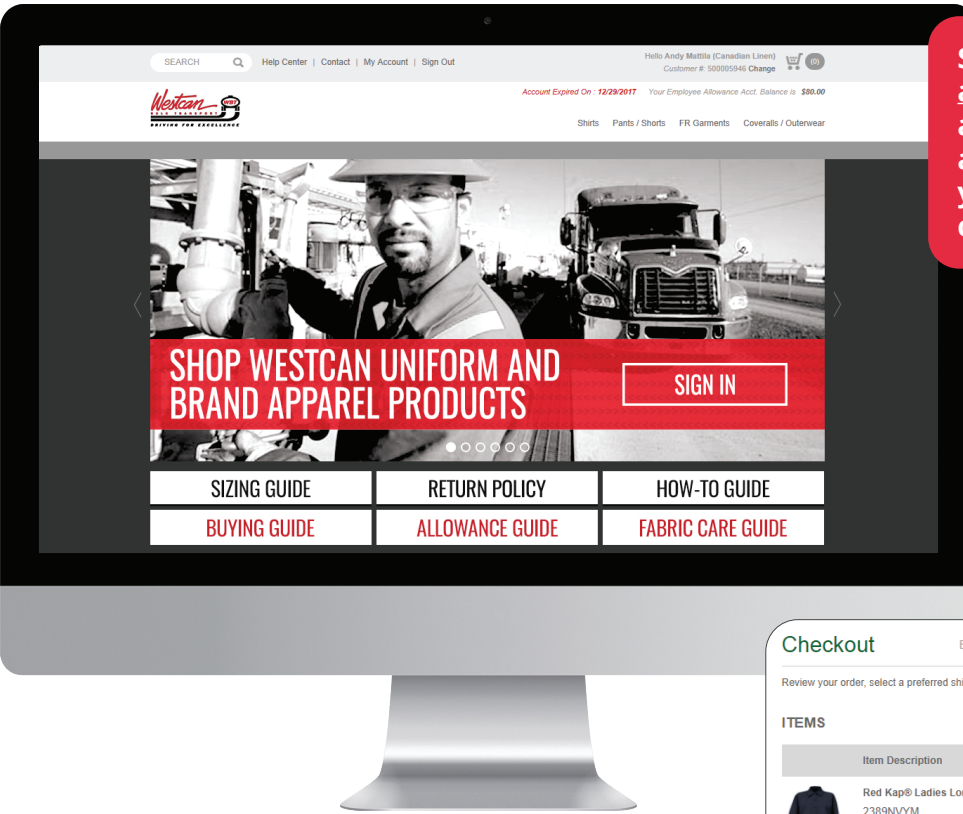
SEARCH

Help Center | Contact | My Account | Sign Out

Hello Andy Mattila (Canadian Linen)
Customer #: 500005946 Change

(0)

Westcan WBT
BULK TRANSPORT
DRIVING FOR EXCELLENCE

Account Expired On : 12/29/2017 Your Employee Allowance Acct. Balance is $80.00

Shirts Pants / Shorts FR Garments Coveralls / Outerwear

SHOP WESTCAN UNIFORM AND BRAND APPAREL PRODUCTS

SIGN IN

SIZING GUIDE
RETURN POLICY
HOW-TO GUIDE
BUYING GUIDE
ALLOWANCE GUIDE
FABRIC CARE GUIDE

Checkout

Review your order, select a preferred shi

ITEMS

Item Description

Red Kap® Ladies Lo
2389NVYM